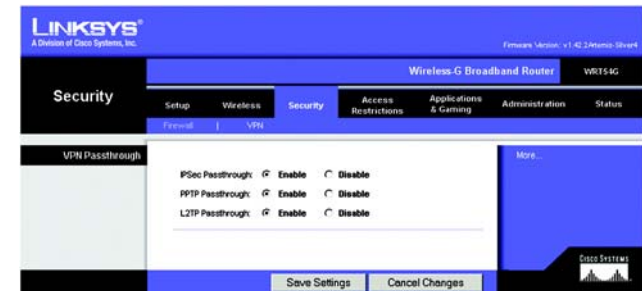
LINKSYS®
A Division of Cisco Systems, Inc.

Firmware Version: v1.42.2 Artemis-Silver4

Wireless-G Broadband Router WRT54G

Security

Setup | Wireless | Security | Access Restrictions | Applications & Gaming | Administration | Status

Firewall | VPN

VPN Passthrough

IPSec Passthrough: Enable Disable
PPTP Passthrough: Enable Disable
L2TP Passthrough: Enable Disable

More...

Cisco Systems

Save Settings | Cancel Changes